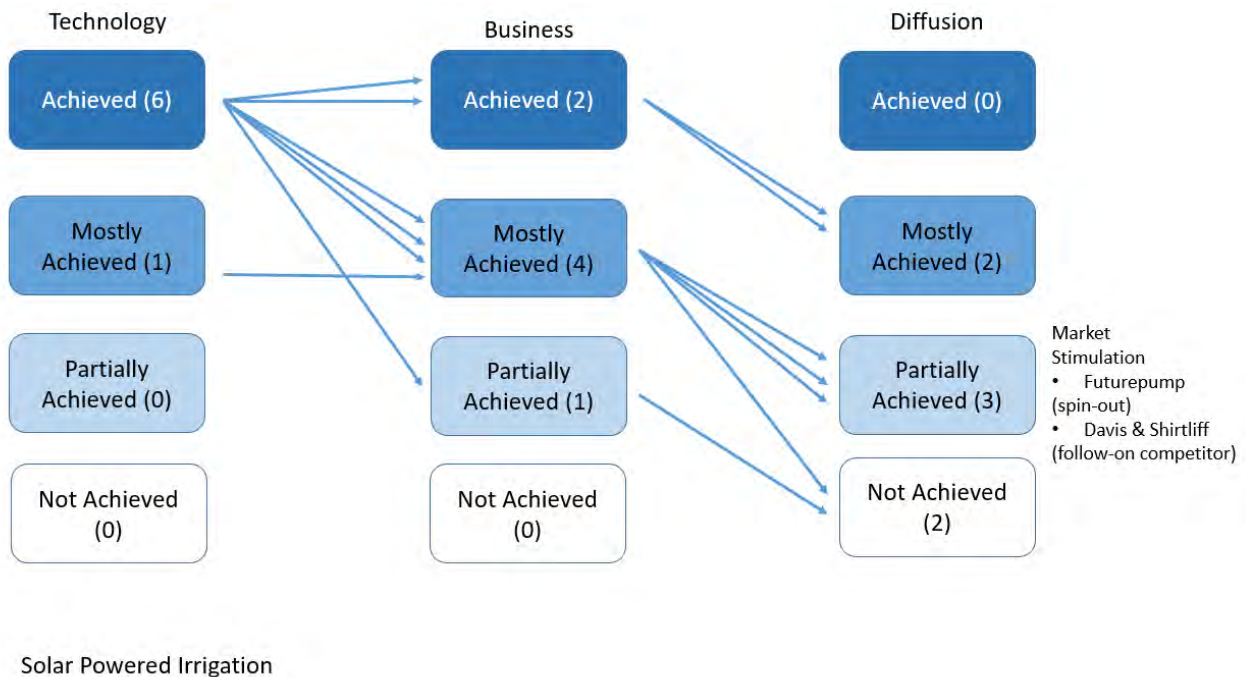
Technology

Achieved (6)

Mostly Achieved (1)

Partially Achieved (0)

Not Achieved (0)

Business

Achieved (2)

Mostly Achieved (4)

Partially Achieved (1)

Not Achieved (0)

Diffusion

Achieved (0)

Mostly Achieved (2)

Partially Achieved (3)

Not Achieved (2)

Market Stimulation
• Futurepump (spin-out)
• Davis & Shirtliff (follow-on competitor)

Solar Powered Irrigation